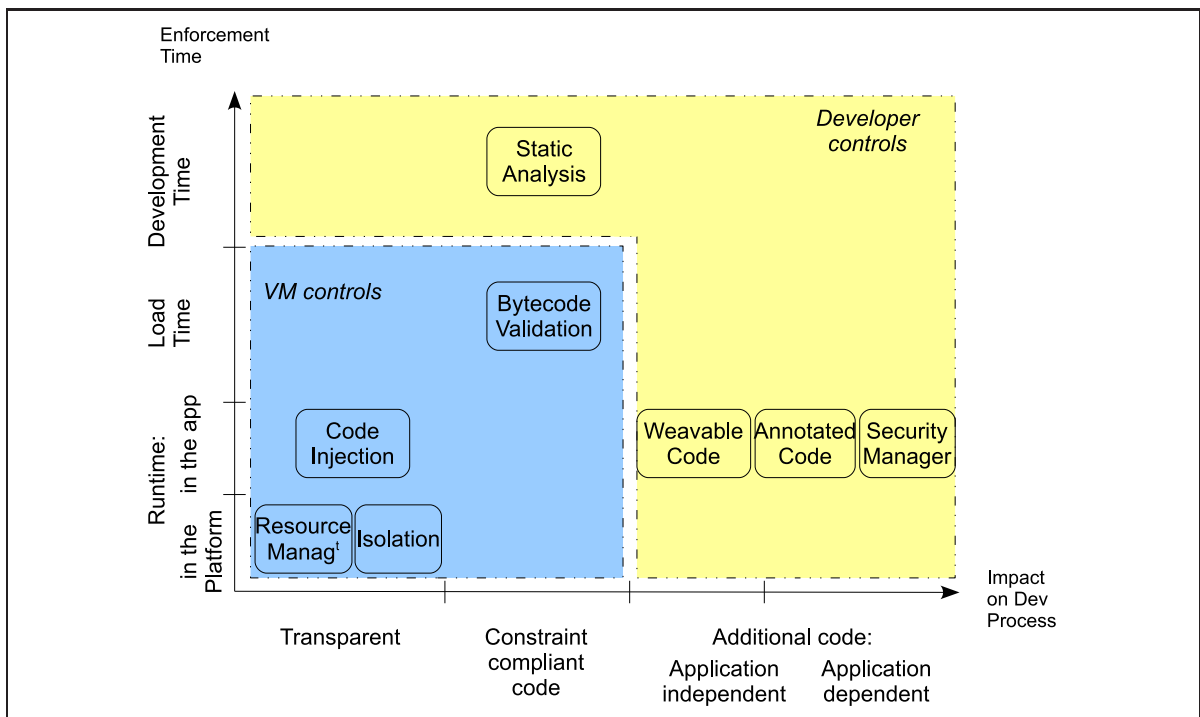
Enforcement Time

Development Time

Load Time

Runtime: in the app

in the Platform

Developer controls

Static Analysis

VM controls

Bytecode Validation

Code Injection

Weavable Code

Annotated Code

Security Manager

Resource Manag$^t$

Isolation

Impact on Dev Process

Transparent

Constraint compliant code

Additional code:

Application independent

Application dependent